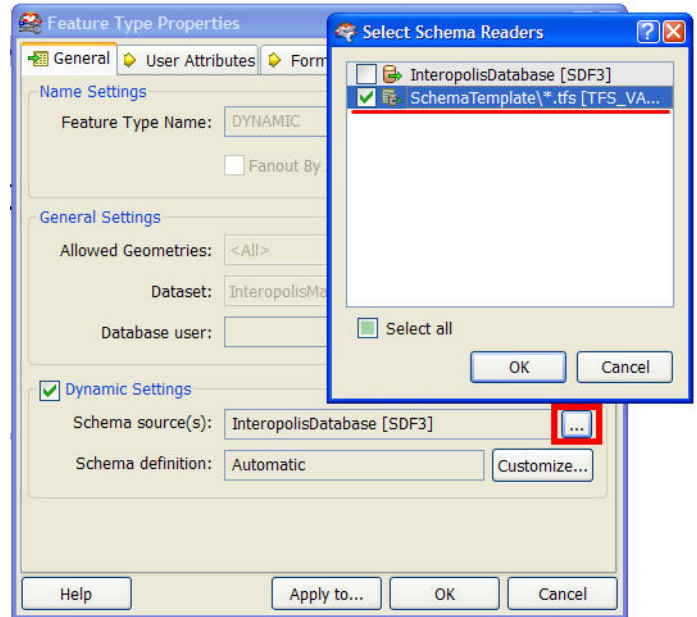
Feature Type Properties

General | User Attributes | Form

Name Settings

Feature Type Name: DYNAMIC

Fanout By

General Settings

Allowed Geometries: <All>

Dataset: InteropolisMa

Database user:

Dynamic Settings

Schema source(s): InteropolisDatabase [SDF3] ...

Schema definition: Automatic Customize...

Help | Apply to... | OK | Cancel

Select Schema Readers

InteropolisDatabase [SDF3]

SchemaTemplate\*.tfs [TFS_VA...

Select all

OK | Cancel